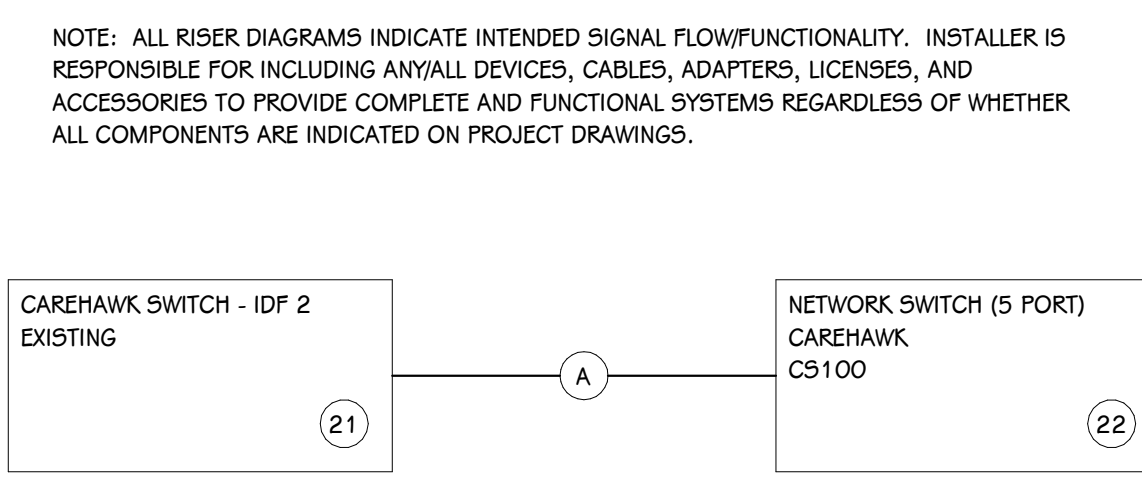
NOTE: ALL RISER DIAGRAMS INDICATE INTENDED SIGNAL FLOW/FUNCTIONALITY. INSTALLER IS RESPONSIBLE FOR INCLUDING ANY/ALL DEVICES, CABLES, ADAPTERS, LICENSES, AND ACCESSORIES TO PROVIDE COMPLETE AND FUNCTIONAL SYSTEMS REGARDLESS OF WHETHER ALL COMPONENTS ARE INDICATED ON PROJECT DRAWINGS.

CAREHAWK SWITCH - IDF 2
EXISTING

21

A

NETWORK SWITCH (5 PORT)
CAREHAWK
CS100

22